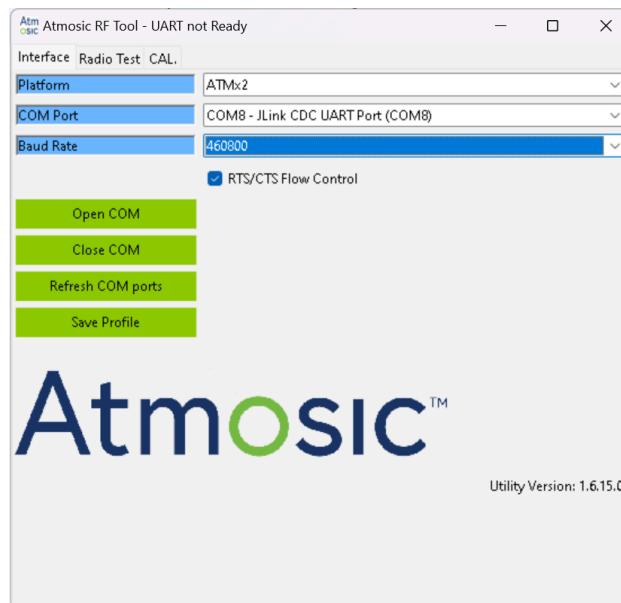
Atm osic Atmosic RF Tool - UART not Ready

Interface Radio Test CAL.

Platform ATMx2

COM Port COM8 - JLink CDC UART Port (COM8)

Baud Rate 460800

RTS/CTS Flow Control

Open COM

Close COM

Refresh COM ports

Save Profile

Atmosic™

Utility Version: 1.6.15.0